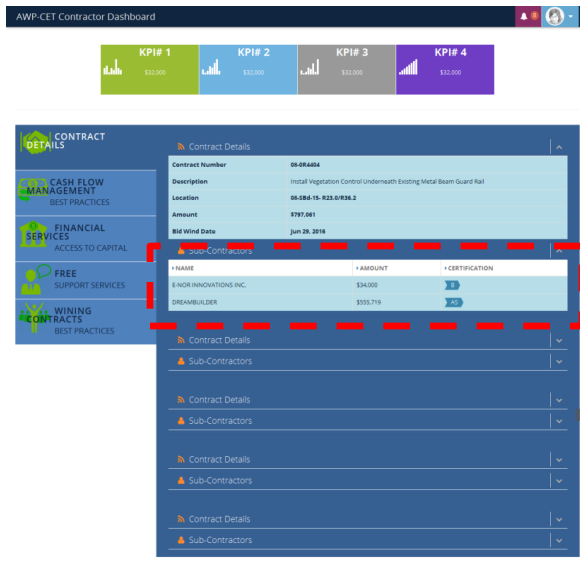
AWP-CET Contractor Dashboard

8

KPI# 1
$32,000

KPI# 2
$32,000

KPI# 3
$32,000

KPI# 4
$32,000

CONTRACT DETAILS

CASH FLOW MANAGEMENT
BEST PRACTICES

FINANCIAL SERVICES
ACCESS TO CAPITAL

FREE
SUPPORT SERVICES

WINING CONTRACTS
BEST PRACTICES

Contract Details

| Contract Number | 08-0R4404 |
|---|---|
| Description | Install Vegetation Control Underneath Existing Metal Beam Guard Rail |
| Location | 08-SBd-15- R23.0/R36.2 |
| Amount | $797,061 |
| Bid Wind Date | Jun 29, 2016 |

Sub-Contractors

| NAME | AMOUNT | CERTIFICATION |
|---|---|---|
| E-NOR INNOVATIONS INC. | $34,000 | B |
| DREAMBUILDER | $555,719 | AS |

Contract Details
Sub-Contractors

Contract Details
Sub-Contractors

Contract Details
Sub-Contractors

Contract Details
Sub-Contractors